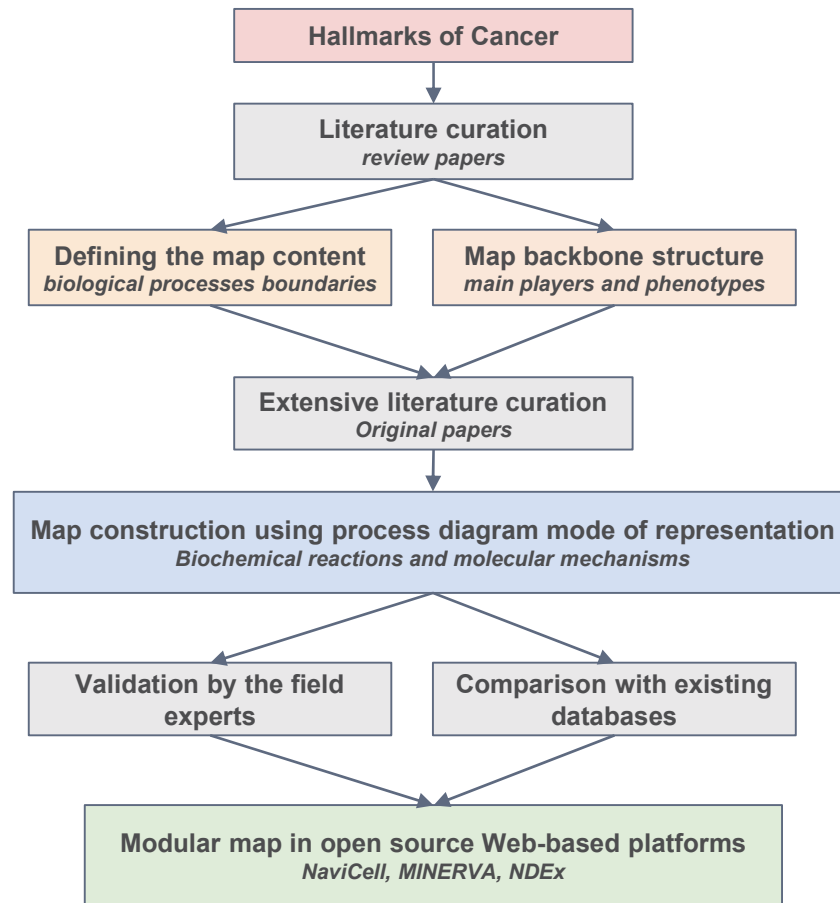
Hallmarks of Cancer

Literature curation
review papers

Defining the map content
biological processes boundaries

Map backbone structure
main players and phenotypes

Extensive literature curation
Original papers

Map construction using process diagram mode of representation
Biochemical reactions and molecular mechanisms

Validation by the field experts

Comparison with existing databases

Modular map in open source Web-based platforms
NaviCell, MINERVA, NDEx